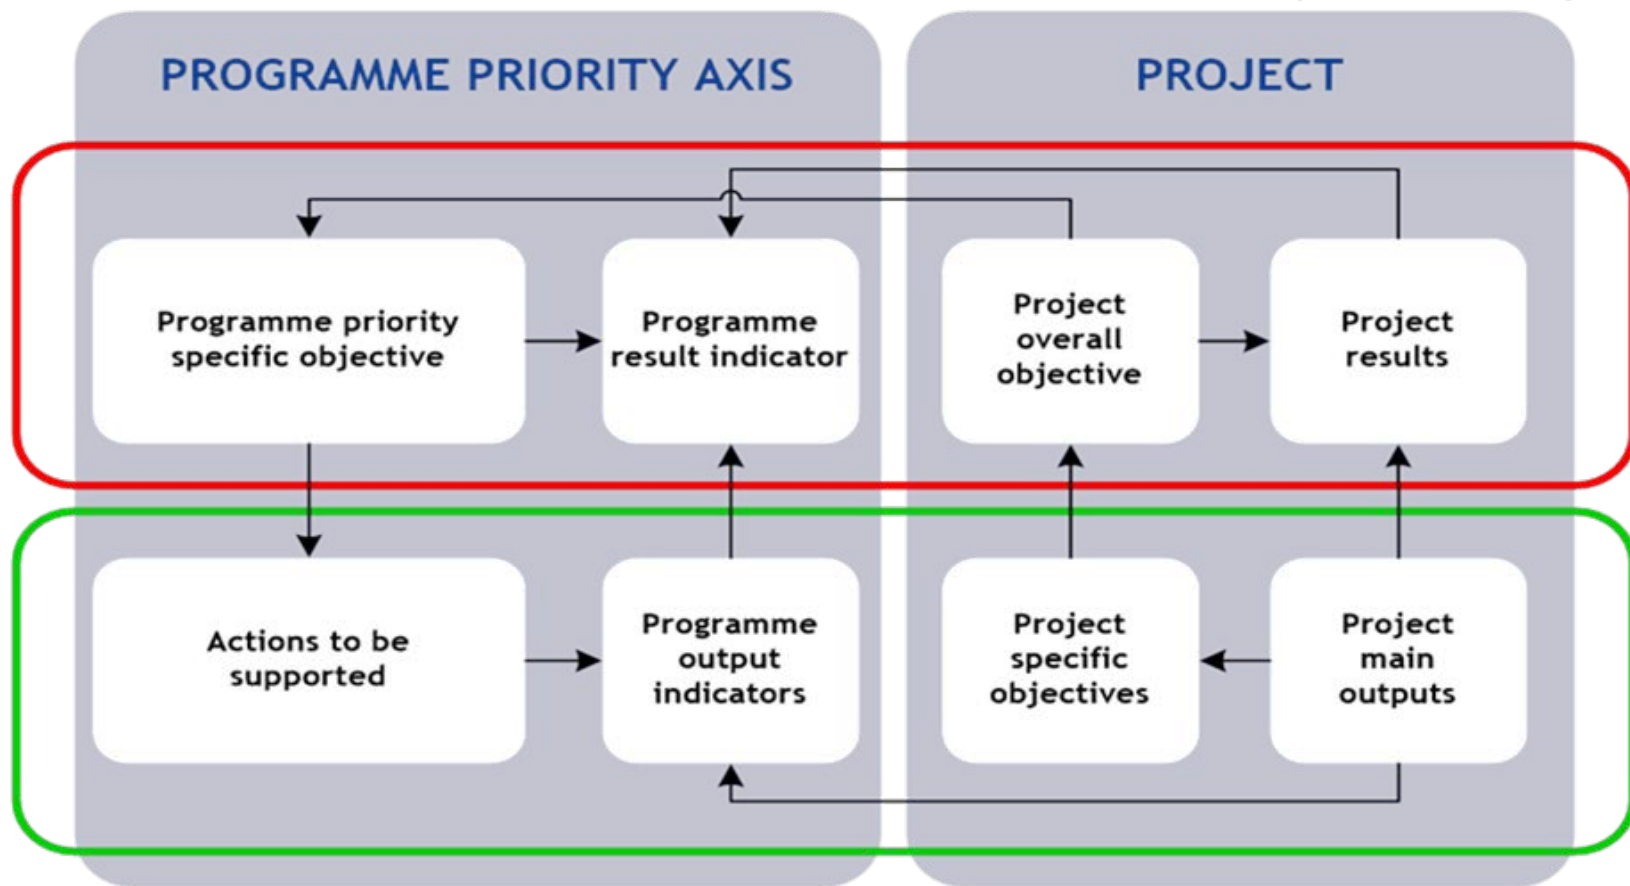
PROGRAMME PRIORITY AXIS

PROJECT

Programme priority specific objective

Programme result indicator

Project overall objective

Project results

Actions to be supported

Programme output indicators

Project specific objectives

Project main outputs